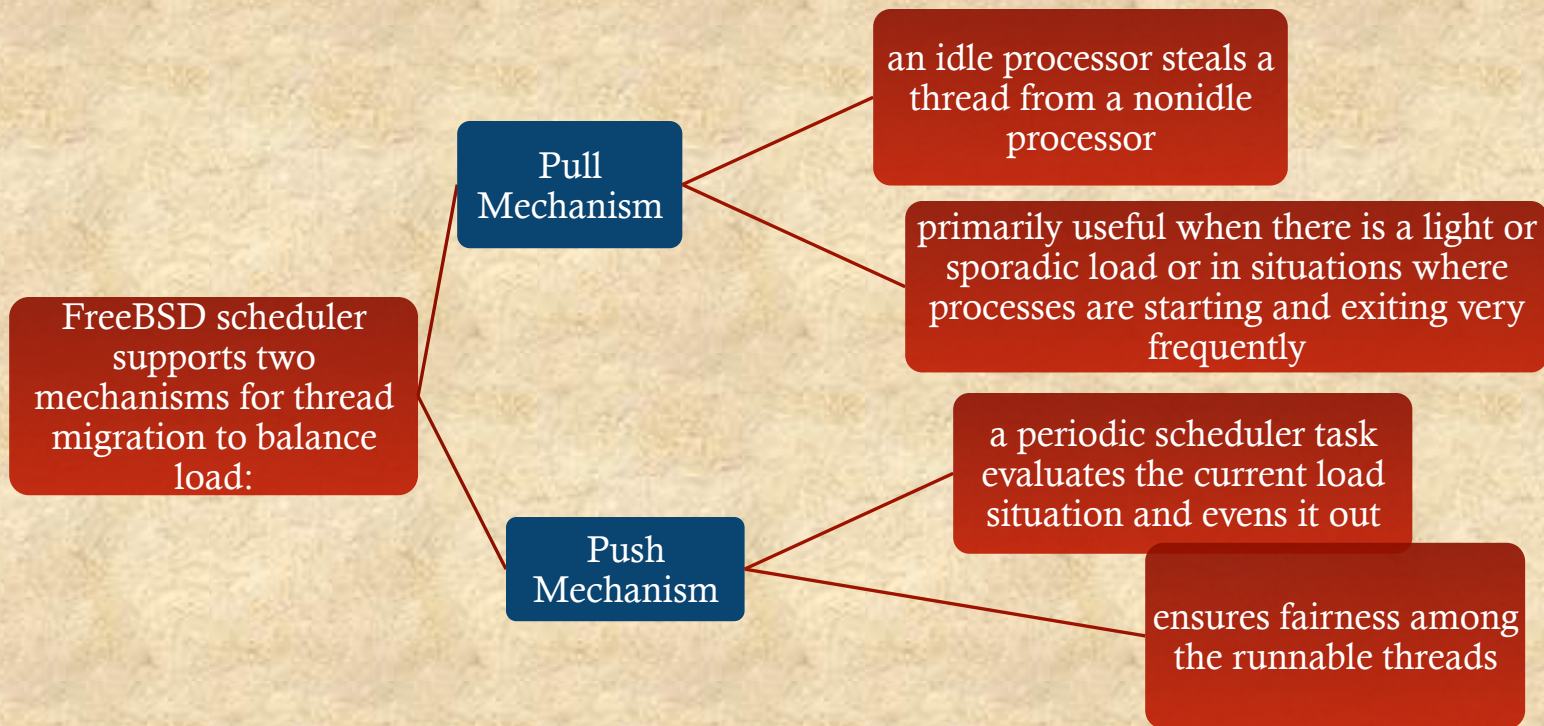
FreeBSD scheduler supports two mechanisms for thread migration to balance load:

Pull Mechanism

an idle processor steals a thread from a nonidle processor

primarily useful when there is a light or sporadic load or in situations where processes are starting and exiting very frequently

Push Mechanism

a periodic scheduler task evaluates the current load situation and evens it out

ensures fairness among the runnable threads